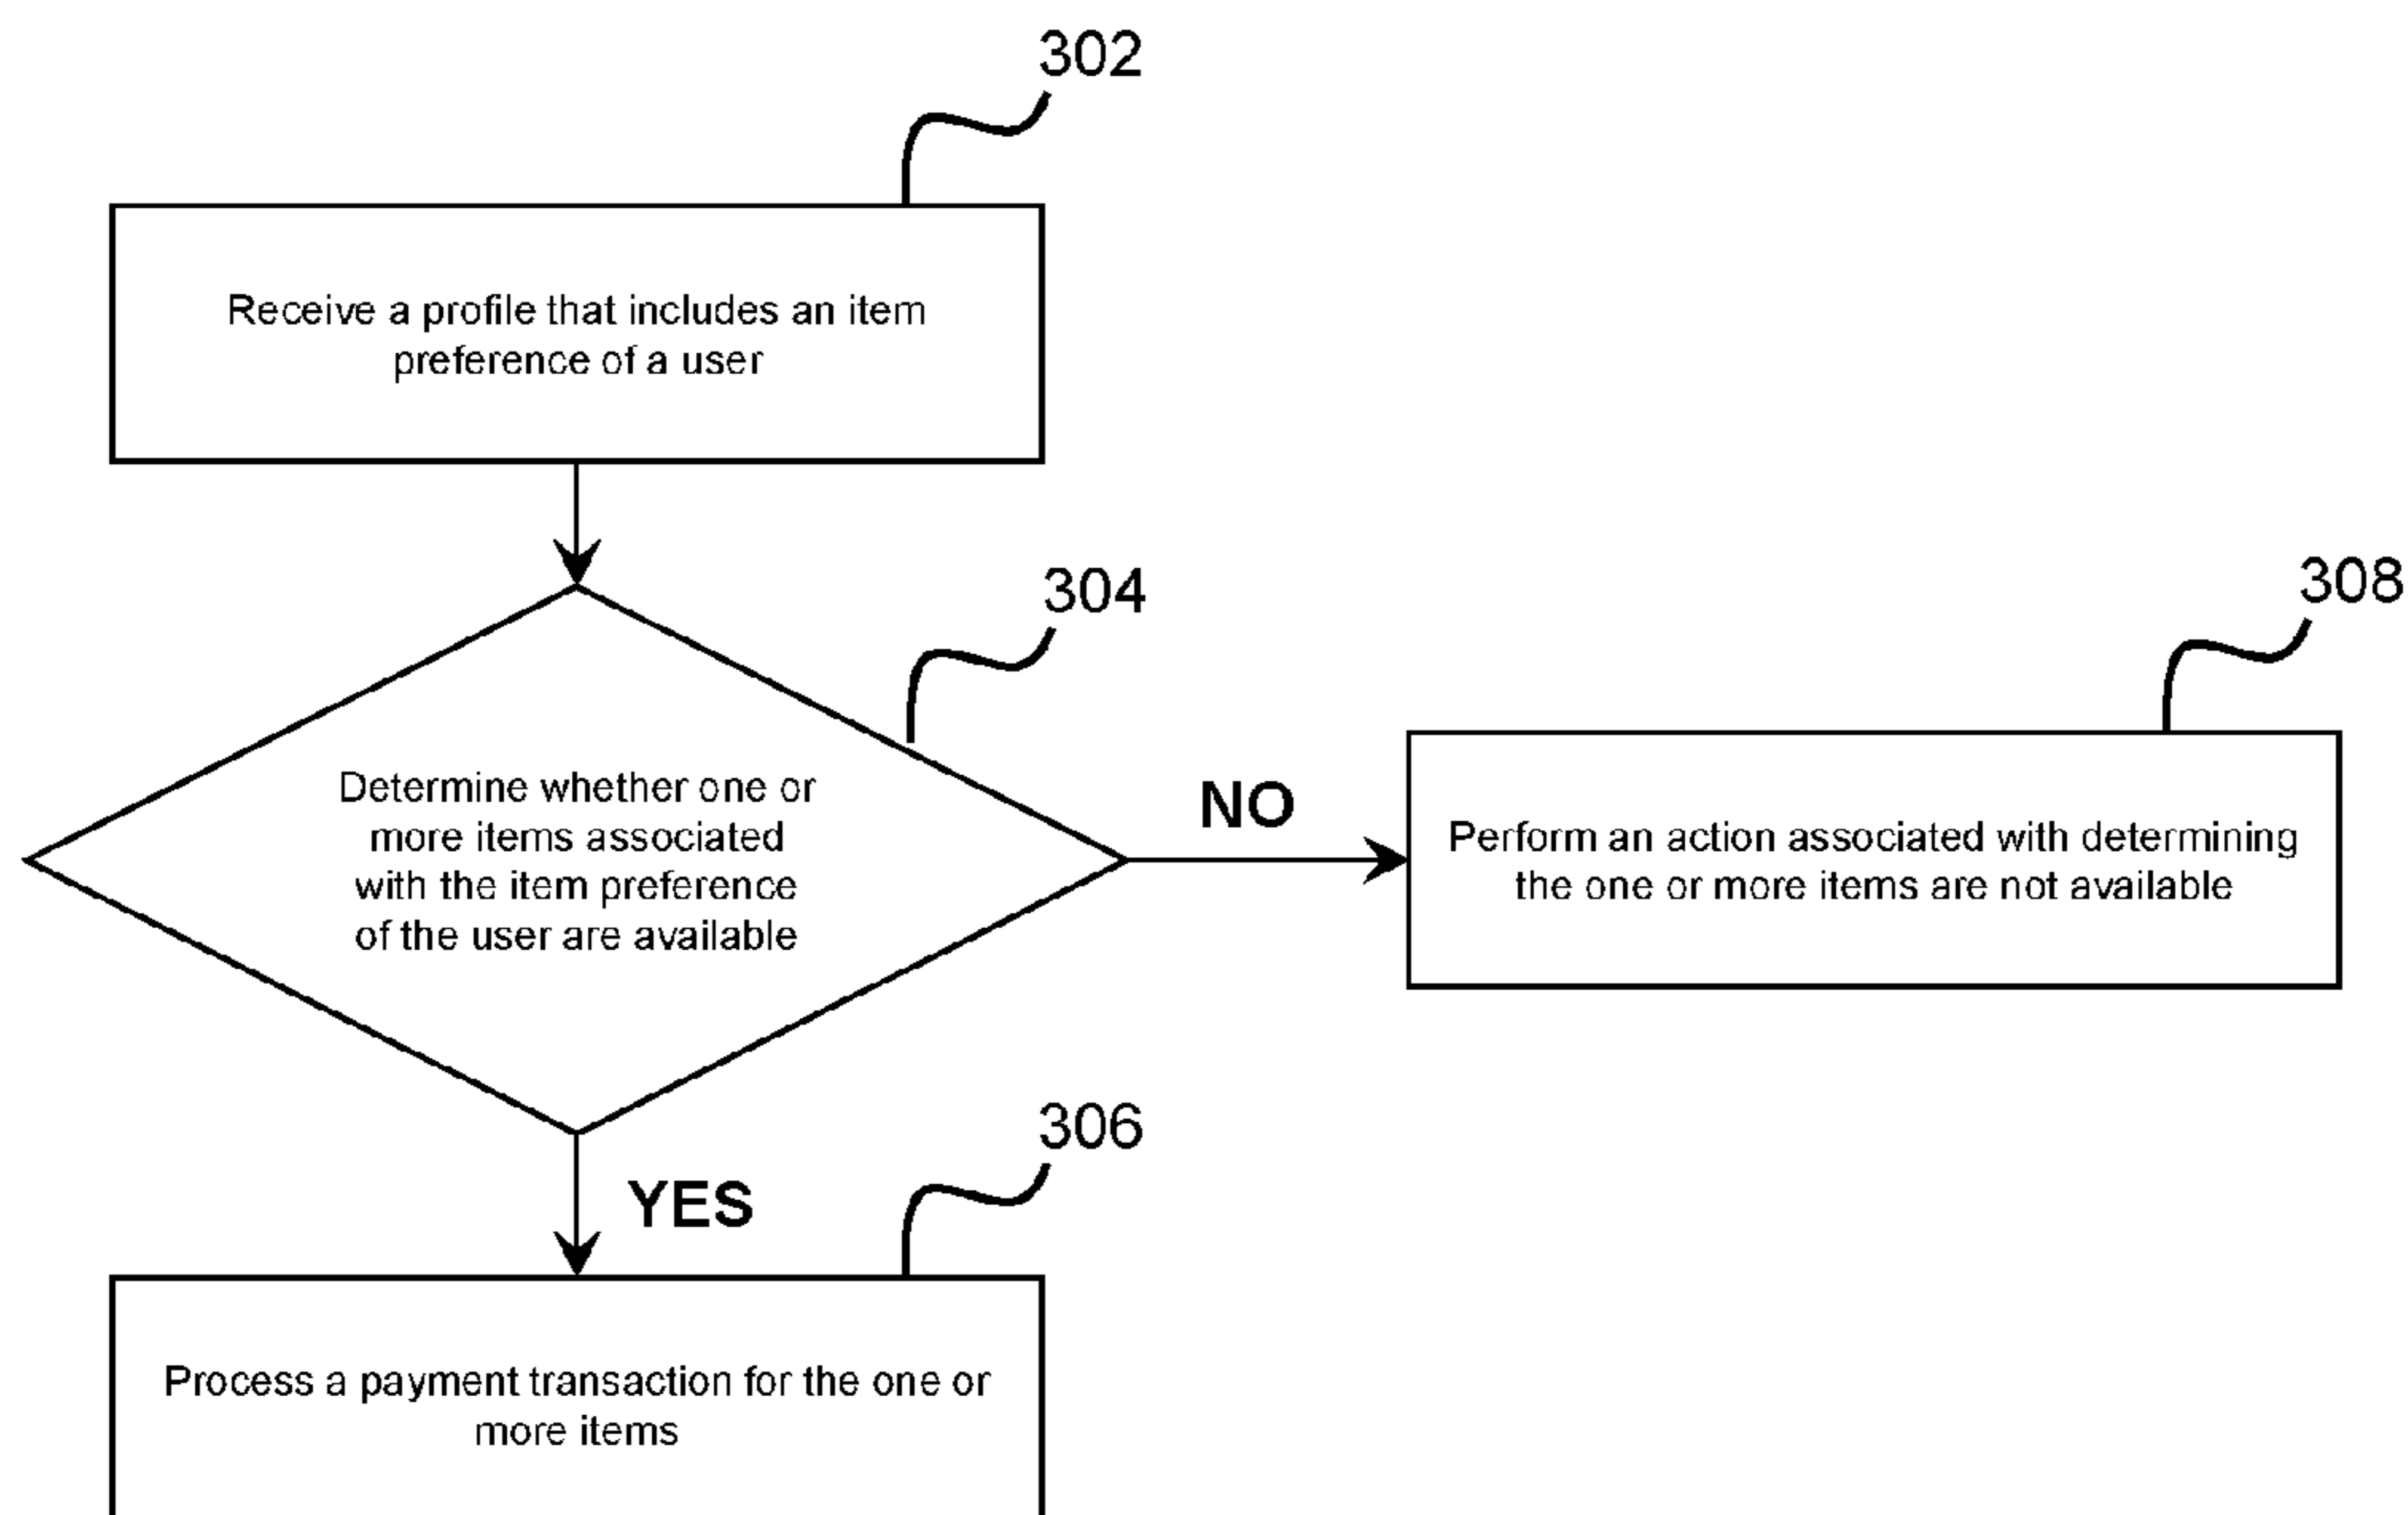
302

Receive a profile that includes an item preference of a user

304

308

Determine whether one or more items associated with the item preference of the user are available

NO

Perform an action associated with determining the one or more items are not available

306

YES

Process a payment transaction for the one or more items